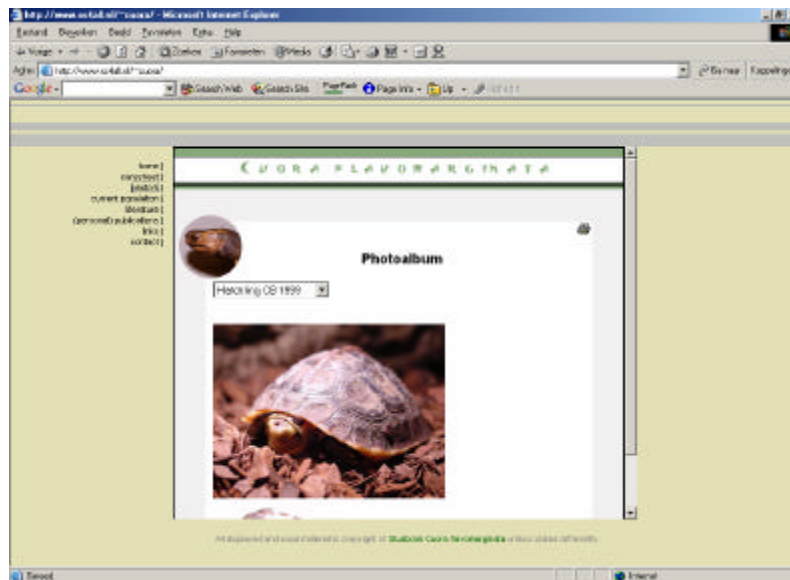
http://www.xs4all.nl/~cuora/ - Microsoft Internet Explorer

Bestand Bewerken Beeld Favorieten Extra Help

Vorige Zoeken Favorieten Media

Adres http://www.xs4all.nl/~cuora/ Ga naar Koppelingen

Google Search Web Search Site PageRank Page Info Up

home |
navigator |
history |
current population |
literature |
(personal) publications |
links |
contact |

C U O R A F L A V O M A R G I N A T A

Photoalbum

Hatchling CB 1999

All displayed and used materials copyright of Studbook Cuora flavomarginata unless stated differently

Gereed Internet